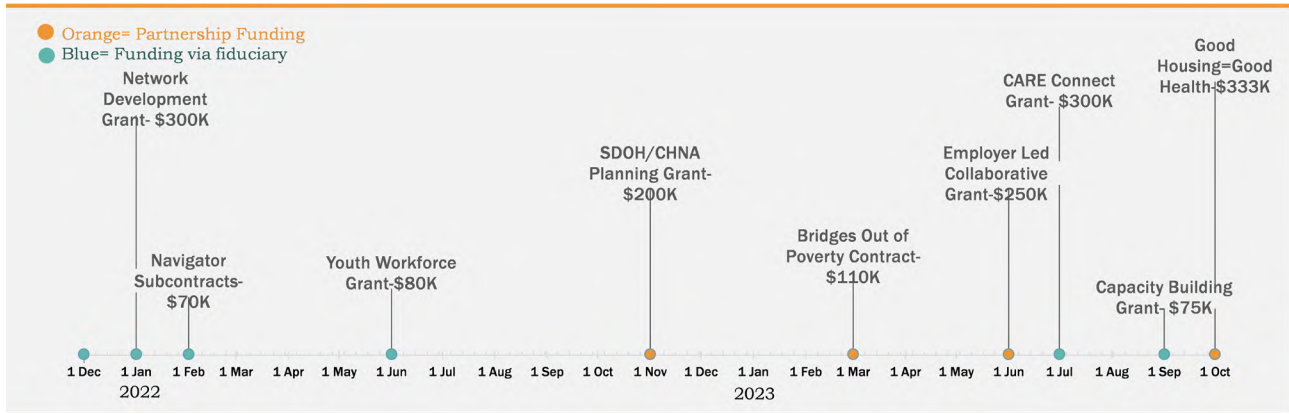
Orange= Partnership Funding
Blue= Funding via fiduciary

Network Development Grant- $300K

Navigator Subcontracts- $70K

Youth Workforce Grant-$80K

SDOH/CHNA Planning Grant- $200K

Bridges Out of Poverty Contract- $110K

Employer Led Collaborative Grant-$250K

CARE Connect Grant- $300K

Good Housing=Good Health-$333K

Capacity Building Grant- $75K

1 Dec 1 Jan 1 Feb 1 Mar 1 Apr 1 May 1 Jun 1 Jul 1 Aug 1 Sep 1 Oct 1 Nov 1 Dec 1 Jan 1 Feb 1 Mar 1 Apr 1 May 1 Jun 1 Jul 1 Aug 1 Sep 1 Oct

2022

2023